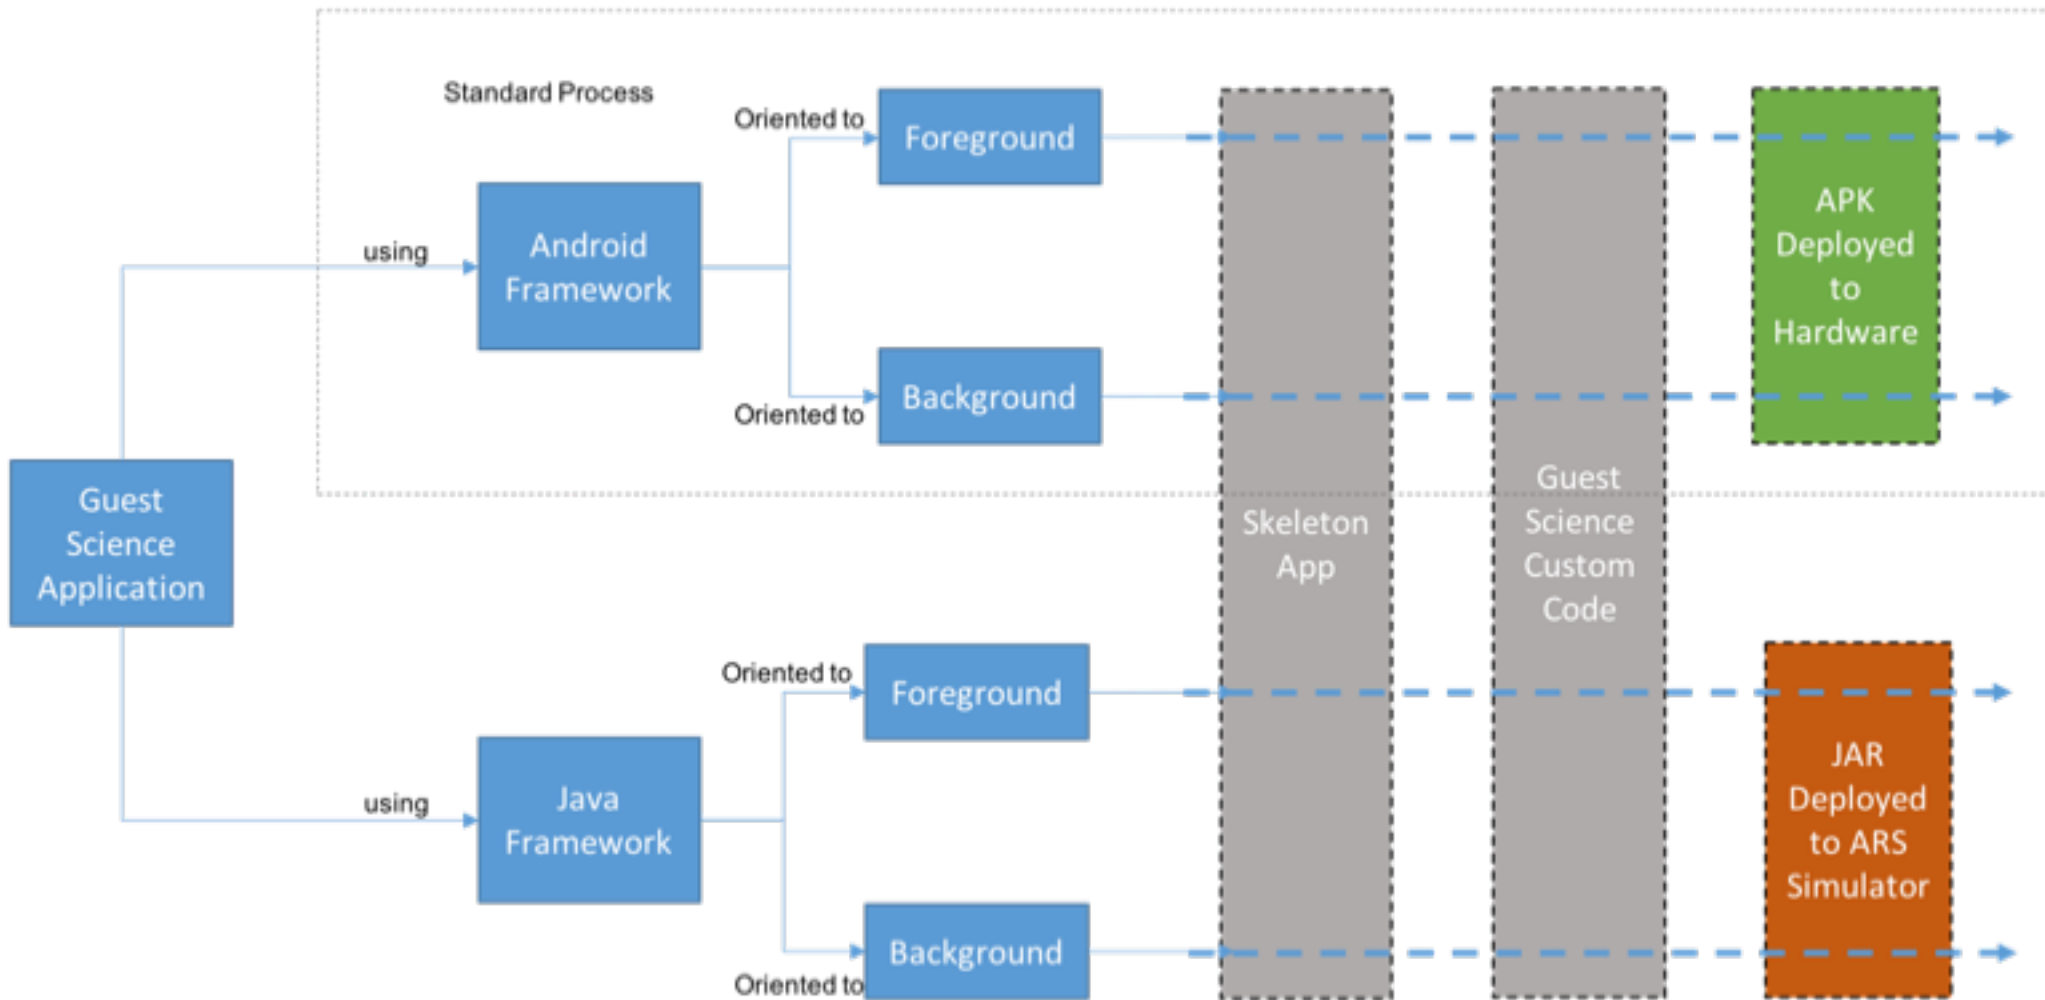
Standard Process

Guest Science Application

using

Android Framework

Oriented to

Foreground

Oriented to

Background

Skeleton App

Guest Science Custom Code

APK Deployed to Hardware

using

Java Framework

Oriented to

Foreground

Oriented to

Background

JAR Deployed to ARS Simulator